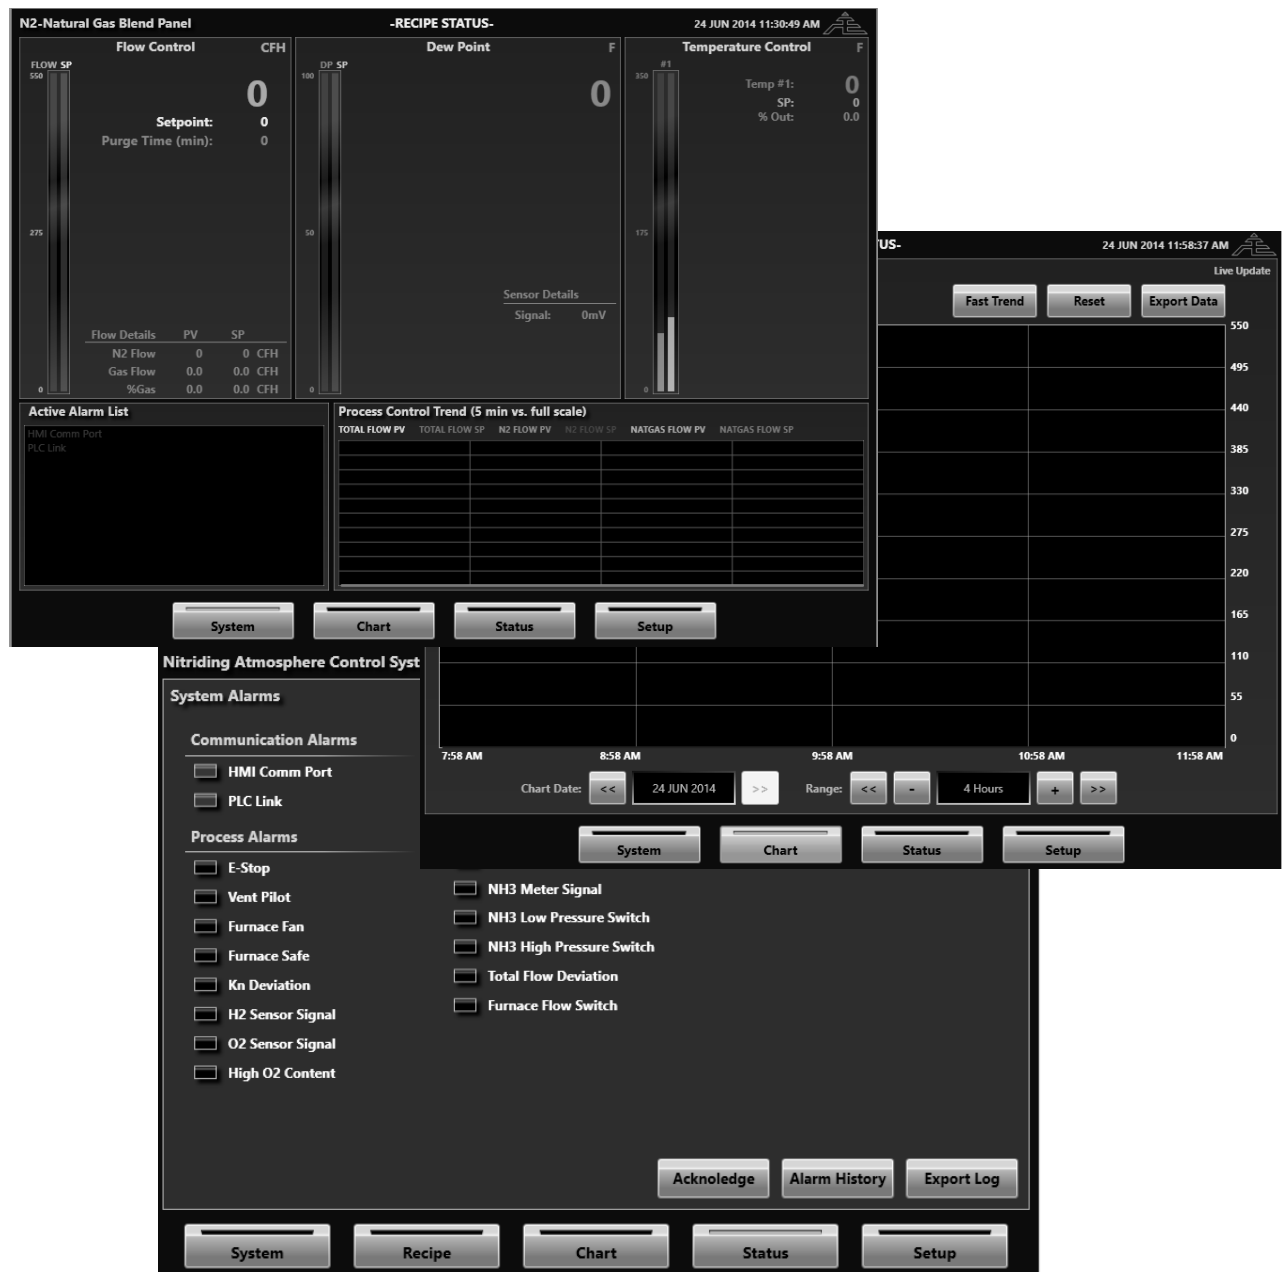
N2-Natural Gas Blend Panel
-RECIPE STATUS-
24 JUN 2014 11:30:49 AM

Flow Control CFH
FLOW SP
550
275
0
0
Setpoint: 0
Purge Time (min): 0

| Flow Details | PV | SP |
|---|---|---|
| N2 Flow | 0 | 0 CFH |
| Gas Flow | 0.0 | 0.0 CFH |
| %Gas | 0.0 | 0.0 CFH |

Dew Point F
DP SP
100
50
0
0
Sensor Details
Signal: 0mV

Temperature Control F
#1
350
175
0
Temp #1: 0
SP: 0
% Out: 0.0

Active Alarm List
HMI Comm Port
PLC Link

Process Control Trend (5 min vs. full scale)
TOTAL FLOW PV TOTAL FLOW SP N2 FLOW PV N2 FLOW SP NATGAS FLOW PV NATGAS FLOW SP

System Chart Status Setup

US-
24 JUN 2014 11:58:37 AM
Live Update
Fast Trend Reset Export Data
550
495
440
385
330
275
220
165
110
55
0
7:58 AM 8:58 AM 9:58 AM 10:58 AM 11:58 AM
Chart Date: << 24 JUN 2014 >> Range: << - 4 Hours + >>
System Chart Status Setup

Nitriding Atmosphere Control Syst
System Alarms
Communication Alarms
HMI Comm Port
PLC Link
Process Alarms
E-Stop
Vent Pilot
Furnace Fan
Furnace Safe
Kn Deviation
H2 Sensor Signal
O2 Sensor Signal
High O2 Content
NH3 Meter Signal
NH3 Low Pressure Switch
NH3 High Pressure Switch
Total Flow Deviation
Furnace Flow Switch
Acknoledge Alarm History Export Log
System Recipe Chart Status Setup